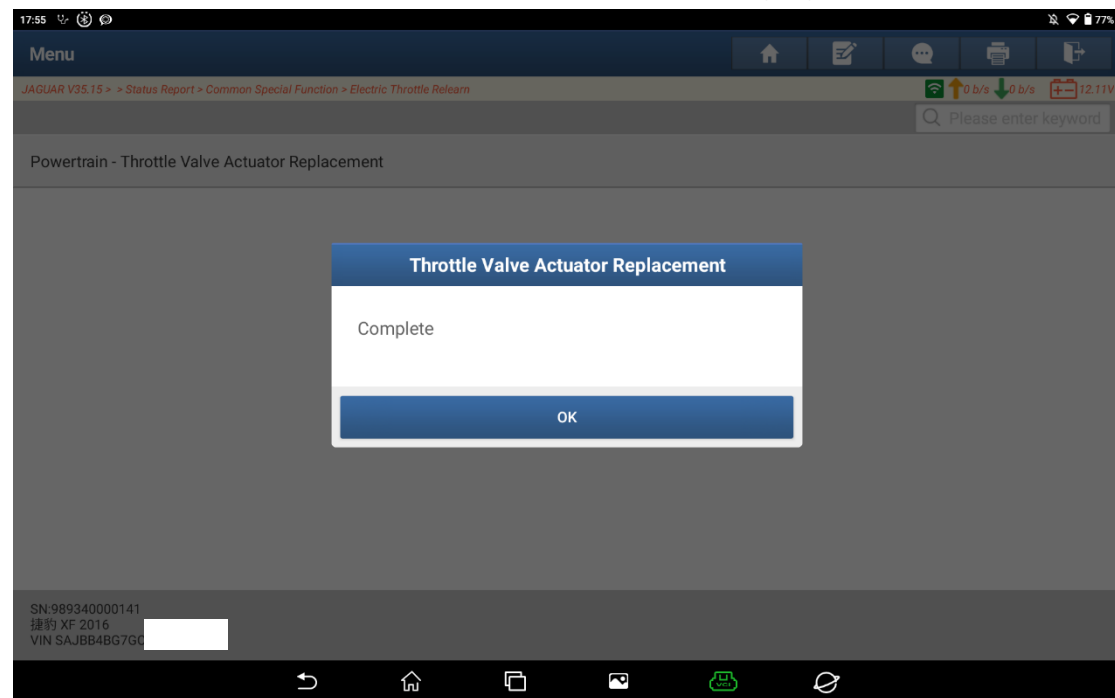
17:55

77%

Menu

JAGUAR V35.15 > > Status Report > Common Special Function > Electric Throttle Relearn

0 b/s 0 b/s 12.11V

Please enter keyword

Powertrain - Throttle Valve Actuator Replacement

Throttle Valve Actuator Replacement

Complete

OK

SN:989340000141
捷豹 XF 2016
VIN SAJBB4BG7GC

VCI